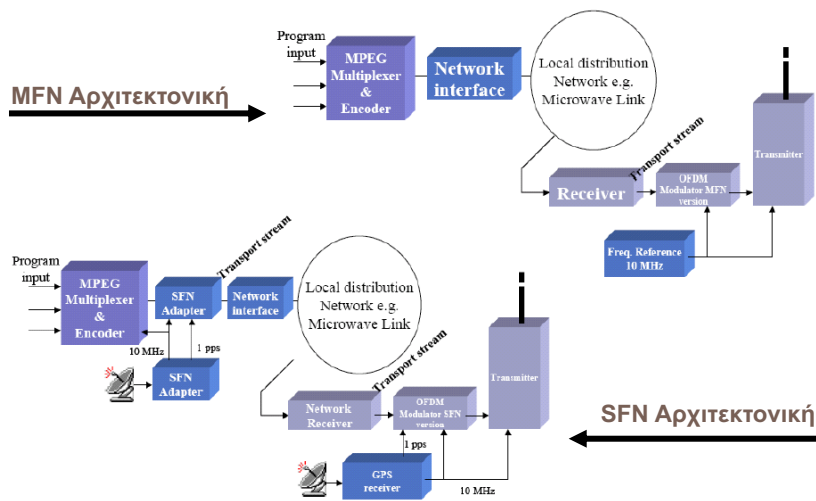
Program input

MPEG Multiplexer & Encoder

Network interface

Local distribution Network e.g. Microwave Link

MFN Αρχιτεκτονική

Transport stream

Transmitter

Receiver

OFDM Modulator MFN version

Freq. Reference 10 MHz

Program input

MPEG Multiplexer & Encoder

SFN Adapter

Transport stream

Network interface

Local distribution Network e.g. Microwave Link

10 MHz

1 pps

SFN Adapter

Transport stream

Transmitter

Network Receiver

OFDM Modulator SFN version

SFN Αρχιτεκτονική

1 pps

GPS receiver

10 MHz